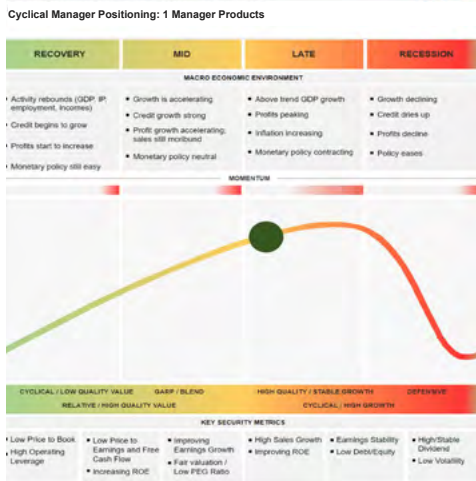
Cyclical Manager Positioning: 1 Manager Products

| RECOVERY | MID | LATE | RECESSION |
|---|---|---|---|

MACRO ECONOMIC ENVIRONMENT

• Activity rebounds (GDP, IP, employment, incomes)
• Credit begins to grow
• Profits start to increase
• Monetary policy still easy

• Growth is accelerating
• Credit growth strong
• Profit growth accelerating; sales still moribund
• Monetary policy neutral

• Above trend GDP growth
• Profits peaking
• Inflation increasing
• Monetary policy contracting

• Growth declining
• Credit dries up
• Profits decline
• Policy eases

MOMENTUM

CYCLICAL / LOW QUALITY VALUE   GARP / BLEND   HIGH QUALITY / STABLE GROWTH   DEFENSIVE
RELATIVE / HIGH QUALITY VALUE   CYCLICAL / HIGH GROWTH

KEY SECURITY METRICS

• Low Price to Book
• High Operating Leverage

• Low Price to Earnings and Free Cash Flow
• Increasing ROE

• Improving Earnings Growth
• Fair valuation / Low PEG Ratio

• High Sales Growth
• Improving ROE

• Earnings Stability
• Low Debt/Equity

• High/Stable Dividend
• Low Volatility